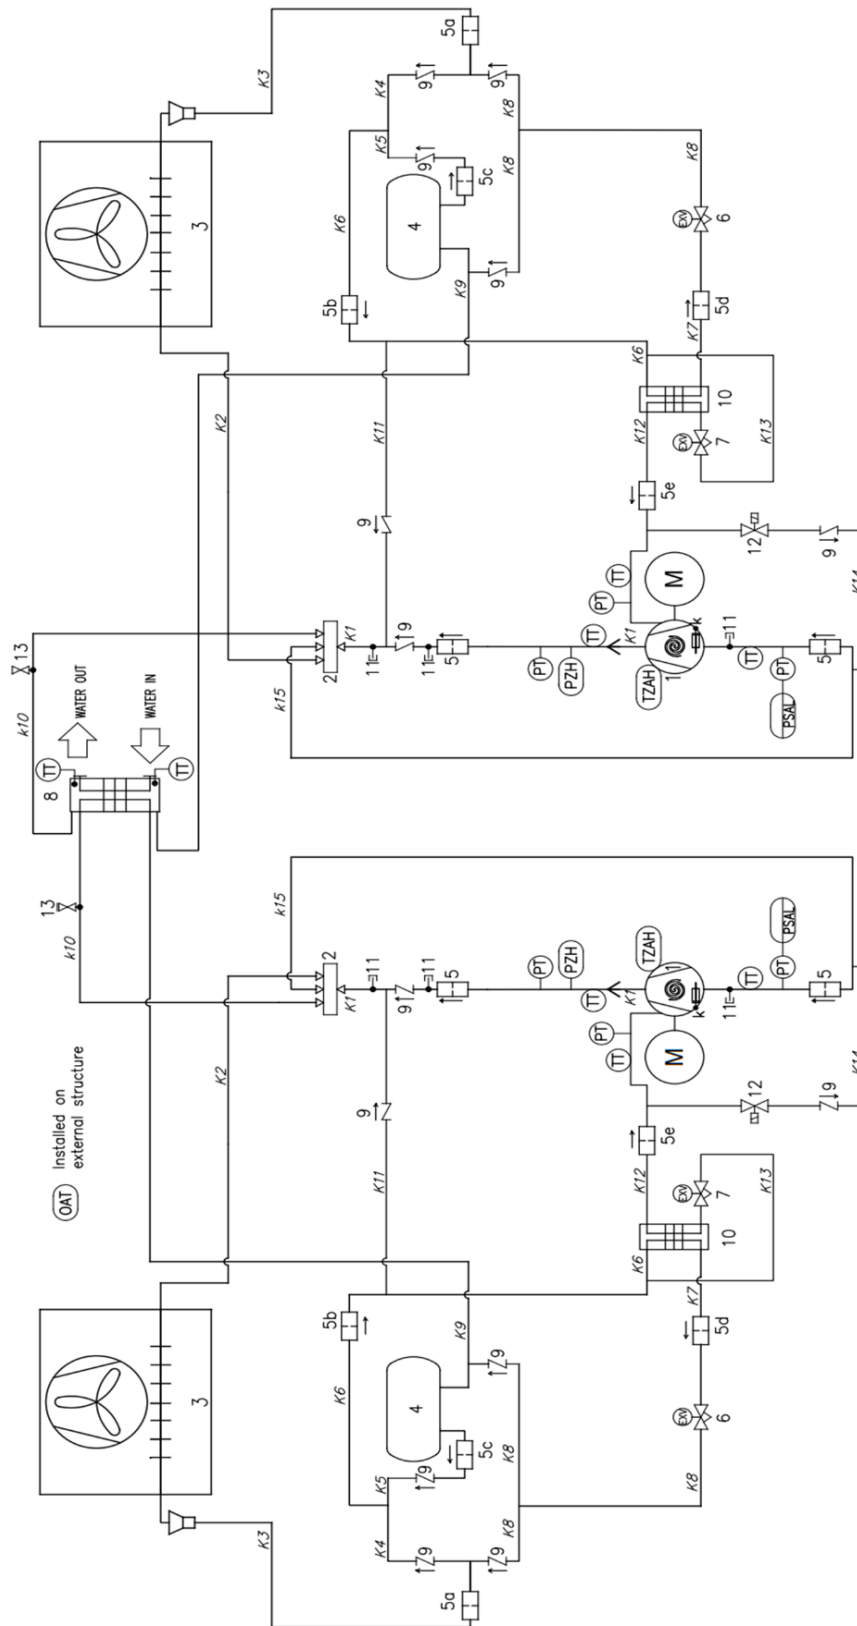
OAT Installed on external structure

3
K3
5a
K4
9
9
K8
K5
9
5c
K8
4
K6
K8
EXV
6
5b
K9
9
5d
K7
K6
K2
K11
K12
10
EXV
7
K13
9
5e
12
9
13
k10
WATER OUT
WATER IN
TT
8
TT
2
K1
11
9
11
5
PT
PZH
TT
K1
PT
TT
M
TZAH
1
k
11
TT
PT
PSAL
5
k15

3
K3
5a
K4
9
9
K8
K5
9
5c
K8
4
K6
5b
K9
9
K8
EXV
6
5d
K7
K6
10
K12
EXV
7
K13
K11
9
5e
12
9
K2
13
k10
k15
2
K1
11
9
11
5
PT
PZH
TT
K1
TZAH
1
k
TT
PT
M
11
TT
PT
PSAL
5